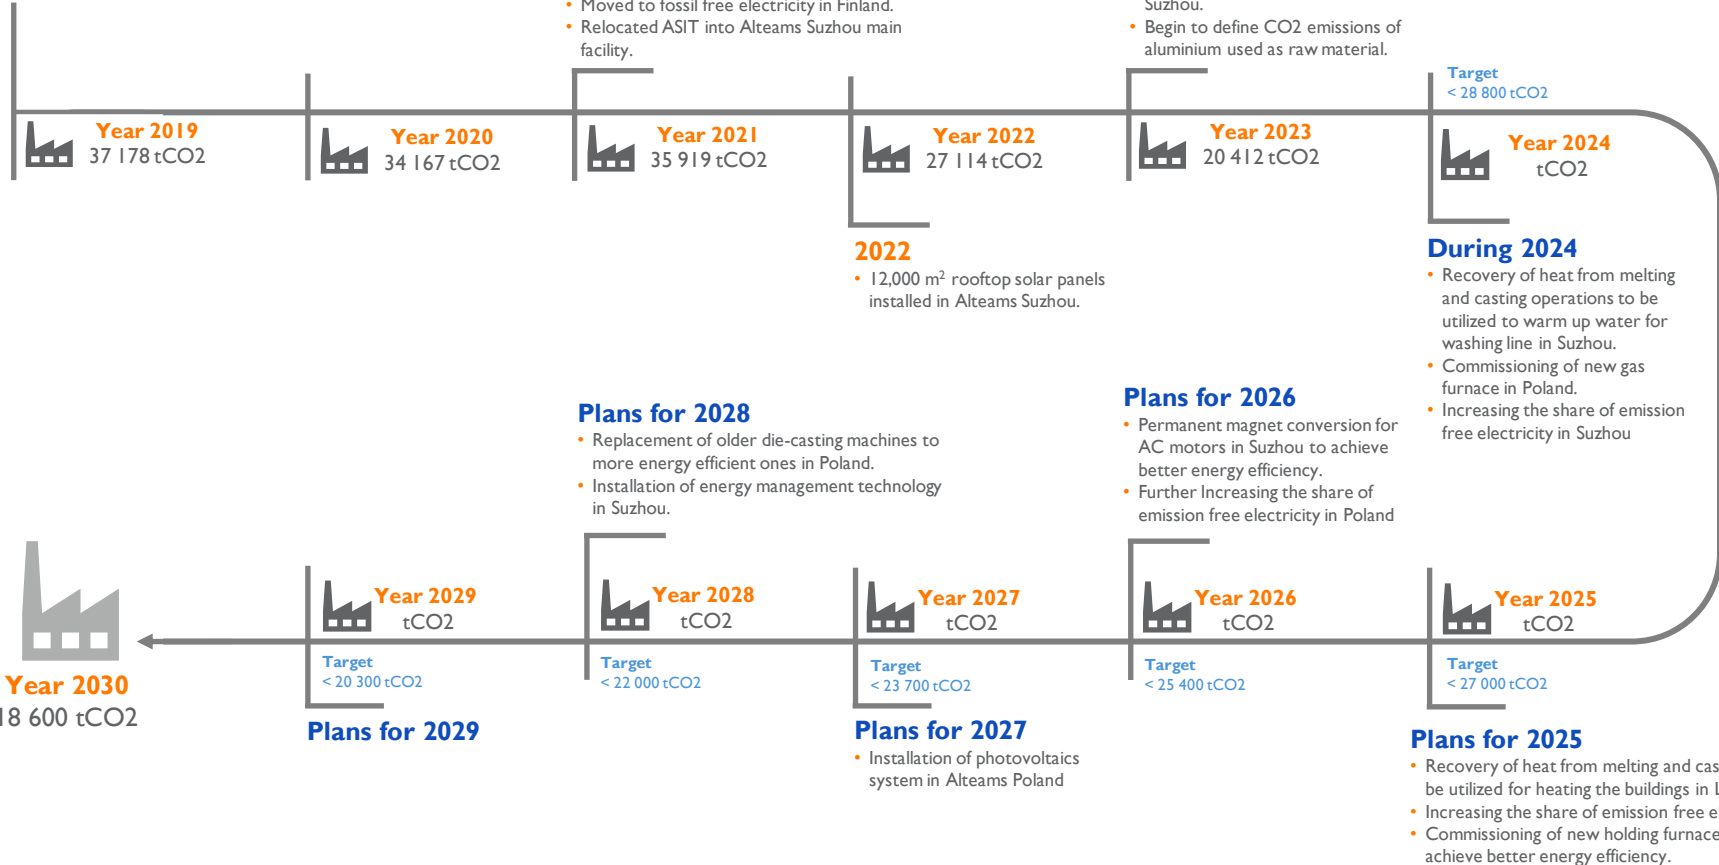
• Moved to fossil free electricity in Finland.
• Relocated ASIT into Alteams Suzhou main facility.

Suzhou.
• Begin to define CO2 emissions of aluminium used as raw material.

Year 2019
37 178 tCO2

Year 2020
34 167 tCO2

Year 2021
35 919 tCO2

Year 2022
27 114 tCO2

Year 2023
20 412 tCO2

Target
< 28 800 tCO2

Year 2024
tCO2

2022
• 12,000 m$^2$ rooftop solar panels installed in Alteams Suzhou.

During 2024
• Recovery of heat from melting and casting operations to be utilized to warm up water for washing line in Suzhou.
• Commissioning of new gas furnace in Poland.
• Increasing the share of emission free electricity in Suzhou

Plans for 2028
• Replacement of older die-casting machines to more energy efficient ones in Poland.
• Installation of energy management technology in Suzhou.

Plans for 2026
• Permanent magnet conversion for AC motors in Suzhou to achieve better energy efficiency.
• Further Increasing the share of emission free electricity in Poland

Year 2029
tCO2

Year 2028
tCO2

Year 2027
tCO2

Year 2026
tCO2

Year 2025
tCO2

Target
< 20 300 tCO2

Target
< 22 000 tCO2

Target
< 23 700 tCO2

Target
< 25 400 tCO2

Target
< 27 000 tCO2

Year 2030
18 600 tCO2

Plans for 2029

Plans for 2027
• Installation of photovoltaics system in Alteams Poland

Plans for 2025
• Recovery of heat from melting and cas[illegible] be utilized for heating the buildings in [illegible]
• Increasing the share of emission free e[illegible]
• Commissioning of new holding furnace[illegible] achieve better energy efficiency.